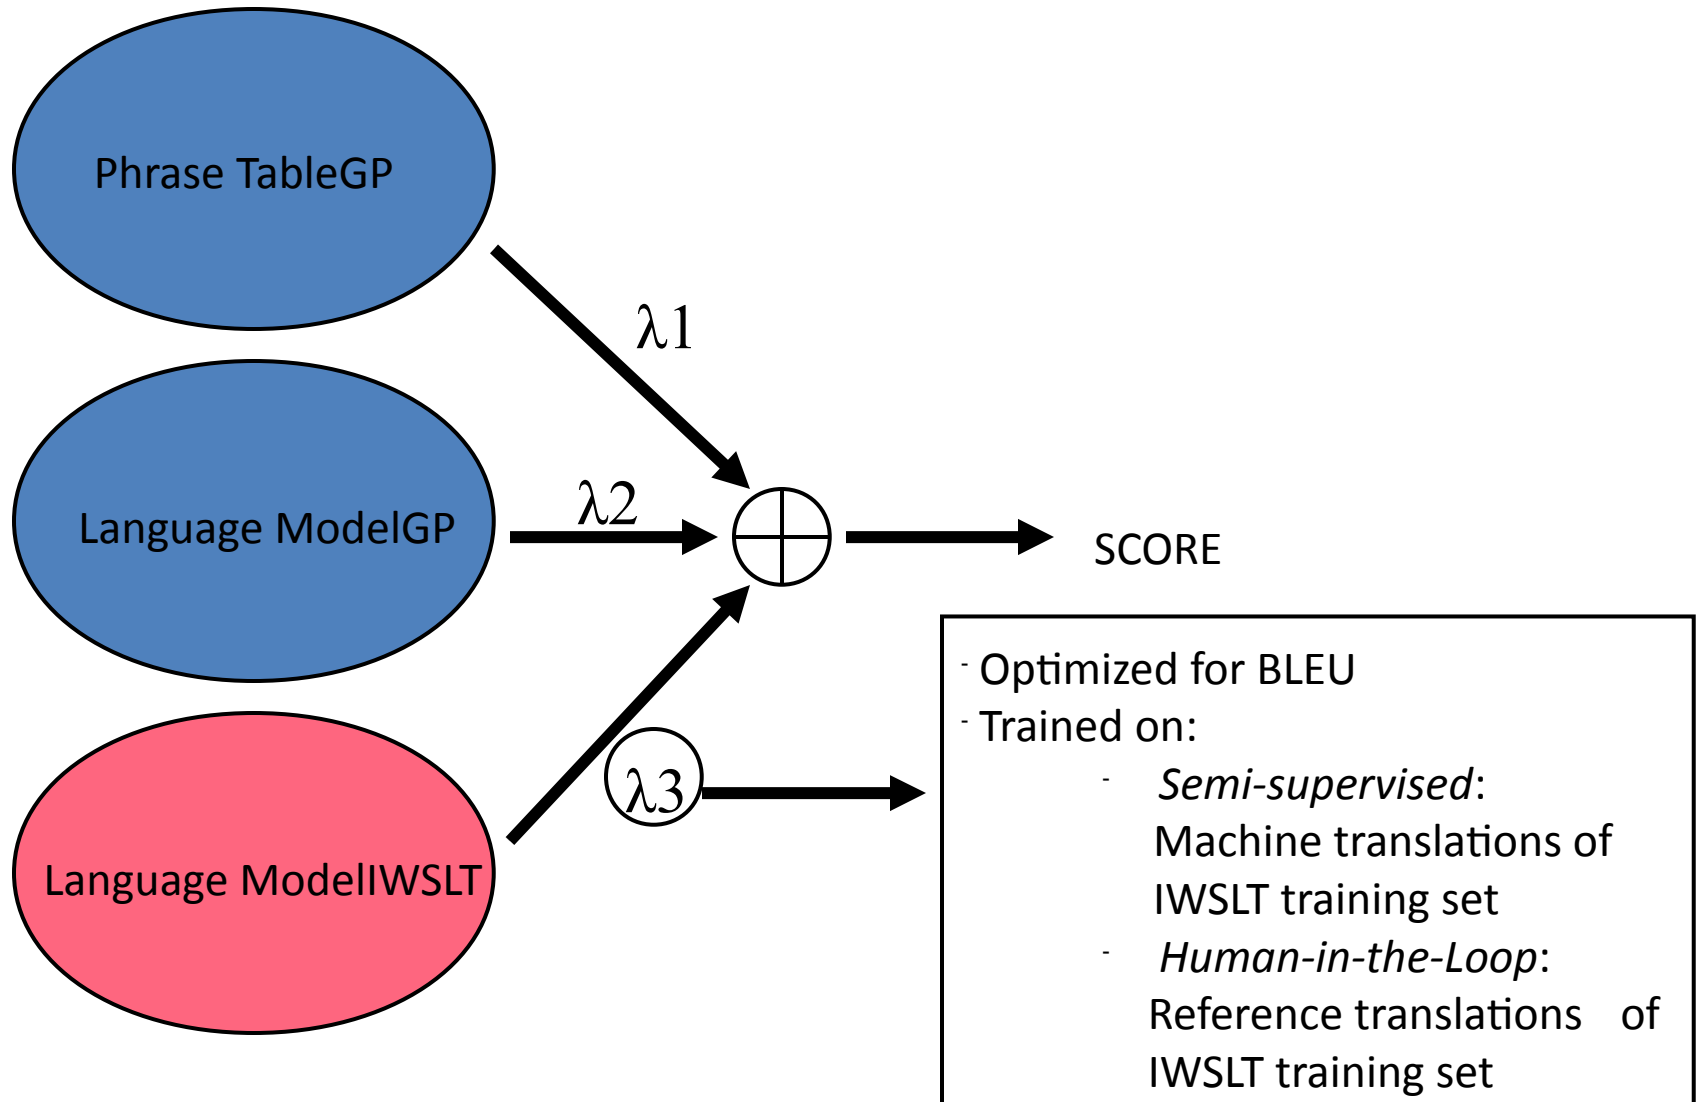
Phrase TableGP

Language ModelGP

Language ModelIWSLT

$\lambda1$

$\lambda2$

$\lambda3$

SCORE

- Optimized for BLEU
- Trained on:
- *Semi-supervised*: Machine translations of IWSLT training set
- *Human-in-the-Loop*: Reference translations of IWSLT training set